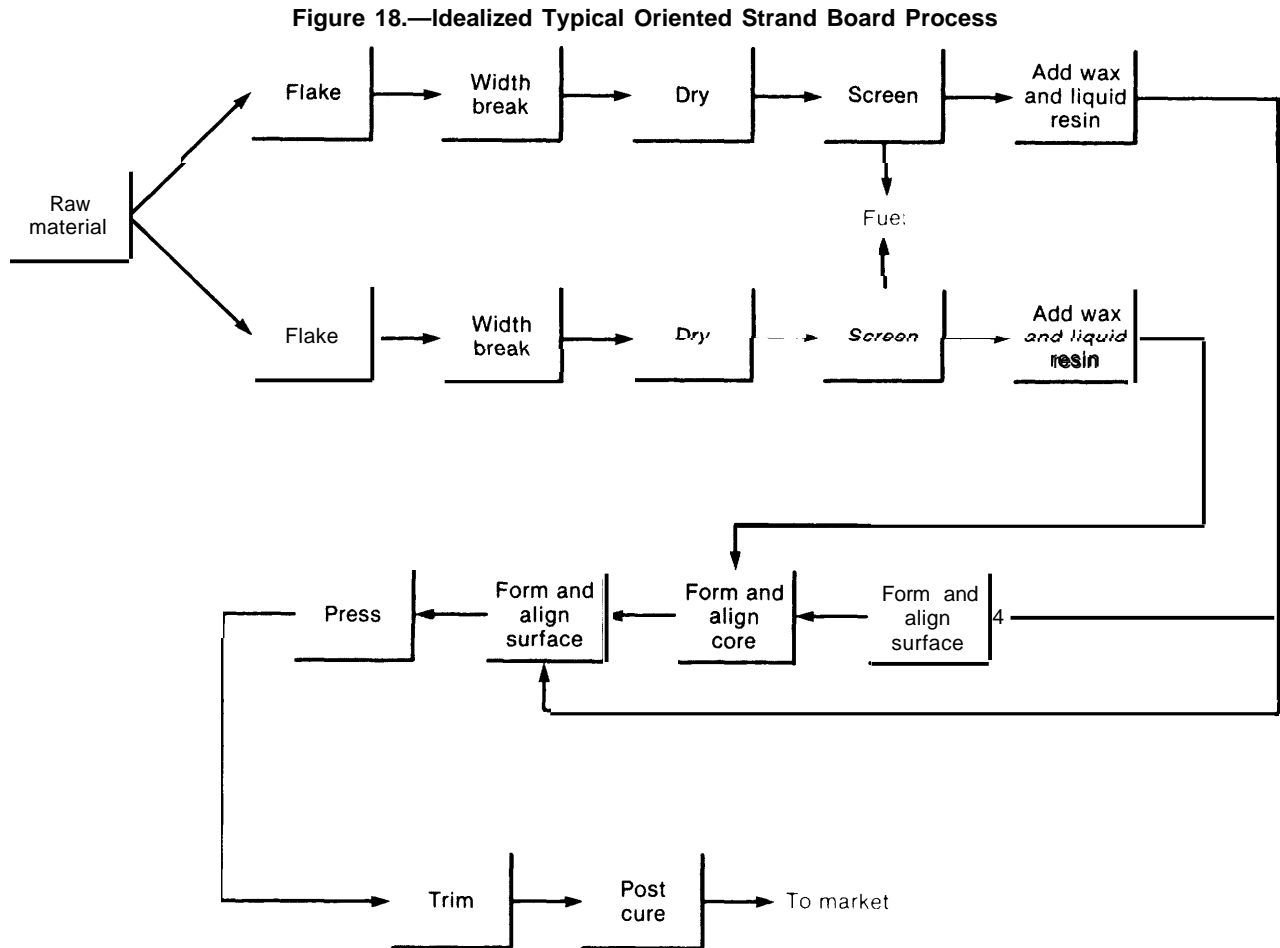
Figure 18.—Idealized Typical Oriented Strand Board Process

Raw material

Flake

Width break

Dry

Screen

Add wax and liquid resin

Fue:

Flake

Width break

Dry

Screen

Add wax and liquid resin

Press

Form and align surface

Form and align core

Form and align surface

4

Trim

Post cure

To market